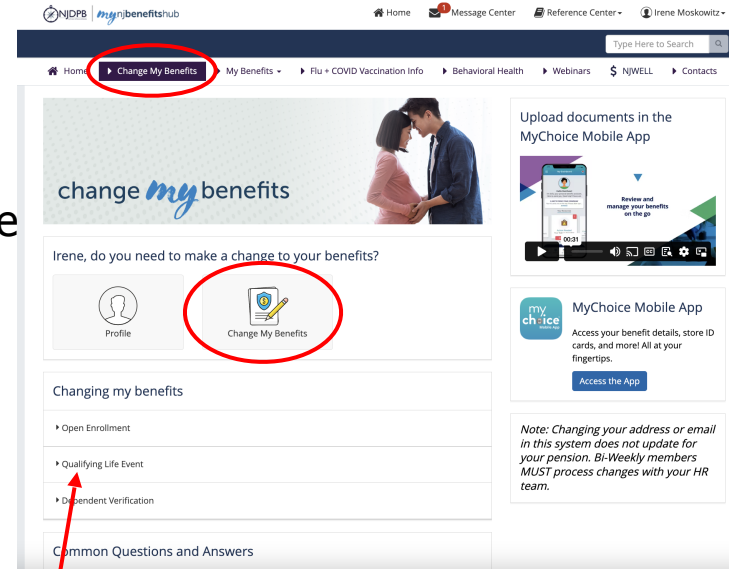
NJDPB | mynjbenefitshub

Home 1 Message Center Reference Center Irene Moskowitz

Type Here to Search

Home Change My Benefits My Benefits Flu + COVID Vaccination Info Behavioral Health Webinars NJWELL Contacts

change my benefits

e

Irene, do you need to make a change to your benefits?

Profile

Change My Benefits

Changing my benefits

Open Enrollment

Qualifying Life Event

Dependent Verification

Common Questions and Answers

Upload documents in the MyChoice Mobile App

Review and manage your benefits on the go

00:31

my choice Mobile App

MyChoice Mobile App

Access your benefit details, store ID cards, and more! All at your fingertips.

Access the App

Note: Changing your address or email in this system does not update for your pension. Bi-Weekly members MUST process changes with your HR team.